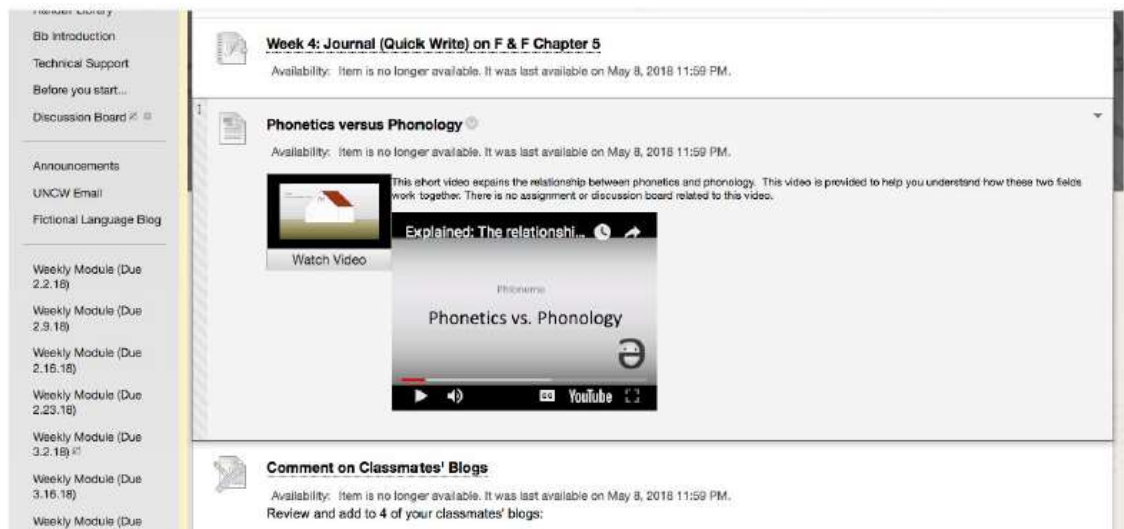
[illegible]
Bb Introduction
Technical Support
Before you start...
Discussion Board

Announcements
UNCW Email
Fictional Language Blog

Weekly Module (Due 2.2.18)
Weekly Module (Due 2.9.18)
Weekly Module (Due 2.16.18)
Weekly Module (Due 2.23.18)
Weekly Module (Due 3.2.18)
Weekly Module (Due 3.16.18)
Weekly Module (Due

Week 4: Journal (Quick Write) on F & F Chapter 5
Availability: Item is no longer available. It was last available on May 8, 2018 11:59 PM.

Phonetics versus Phonology
Availability: Item is no longer available. It was last available on May 8, 2018 11:59 PM.

Watch Video

This short video expains the relationship between phonetics and phonology. This video is provided to help you understand how these two fields work together. There is no assignment or discussion board related to this video.

Explained: The relationshi...

Phoneme

Phonetics vs. Phonology

ə

CC YouTube

Comment on Classmates' Blogs
Availability: Item is no longer available. It was last available on May 8, 2018 11:59 PM.
Review and add to 4 of your classmates' blogs: